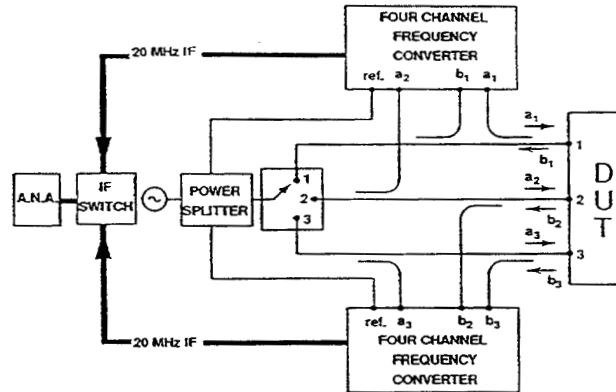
FOUR CHANNEL FREQUENCY CONVERTER

20 MHz IF

ref. $a_2$ $b_1$ $a_1$

$a_1$

$b_1$

1

D U T

A.N.A.

IF SWITCH

POWER SPLITTER

1

2

3

$a_2$

2

$b_2$

$a_3$

3

$b_3$

ref. $a_3$ $b_2$ $b_3$

20 MHz IF

FOUR CHANNEL FREQUENCY CONVERTER